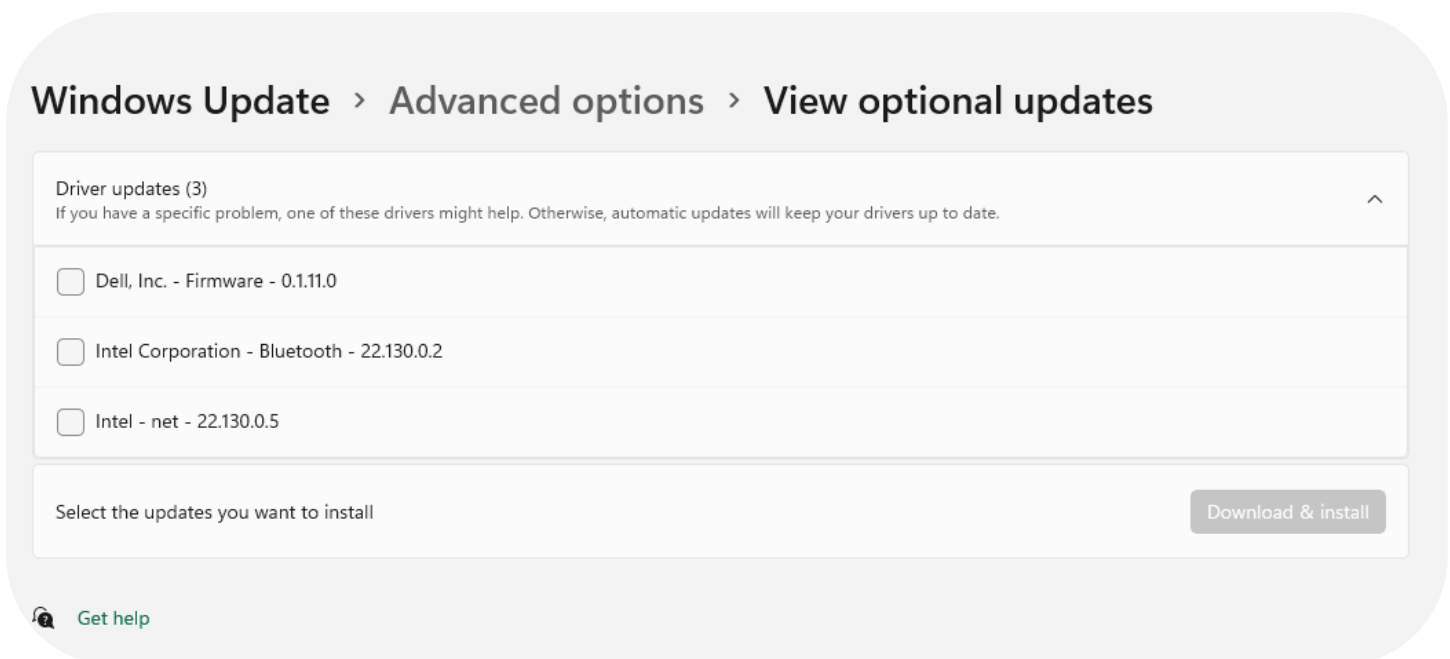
Windows Update › Advanced options › View optional updates

Driver updates (3)
If you have a specific problem, one of these drivers might help. Otherwise, automatic updates will keep your drivers up to date.

Dell, Inc. - Firmware - 0.1.11.0

Intel Corporation - Bluetooth - 22.130.0.2

Intel - net - 22.130.0.5

Select the updates you want to install

Download & install

Get help